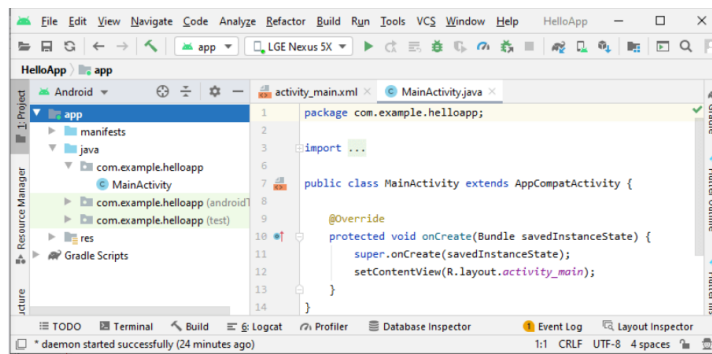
File Edit View Navigate Code Analyze Refactor Build Run Tools VCS Window Help HelloApp

app LGE Nexus 5X

HelloApp app

1: Project

Resource Manager

ucture

Android

app
manifests
java
com.example.helloapp
MainActivity
com.example.helloapp (androidT
com.example.helloapp (test)
res
Gradle Scripts

activity_main.xml × MainActivity.java ×

| | |
|---|---|
| 1 | package com.example.helloapp; |
| 2 | |
| 3 | import ... |
| 6 | |
| 7 | public class MainActivity extends AppCompatActivity { |
| 8 | |
| 9 | @Override |
| 10 | protected void onCreate(Bundle savedInstanceState) { |
| 11 | super.onCreate(savedInstanceState); |
| 12 | setContentView(R.layout.activity_main); |
| 13 | } |
| 14 | } |

TODO Terminal Build 6: Logcat Profiler Database Inspector Event Log Layout Inspector

* daemon started successfully (24 minutes ago) 1:1 CRLF UTF-8 4 spaces